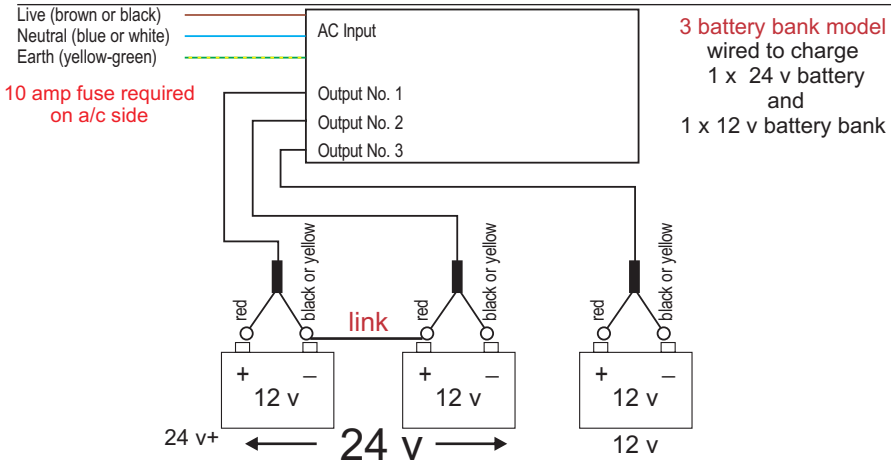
Live (brown or black)
Neutral (blue or white)
Earth (yellow-green)

AC Input

3 battery bank model wired to charge 1 x 24 v battery and 1 x 12 v battery bank

10 amp fuse required on a/c side

Output No. 1
Output No. 2
Output No. 3

red
black or yellow
red
black or yellow
red
black or yellow

link

+ –
12 v

+ –
12 v

+ –
12 v

24 v+
24 v
12 v